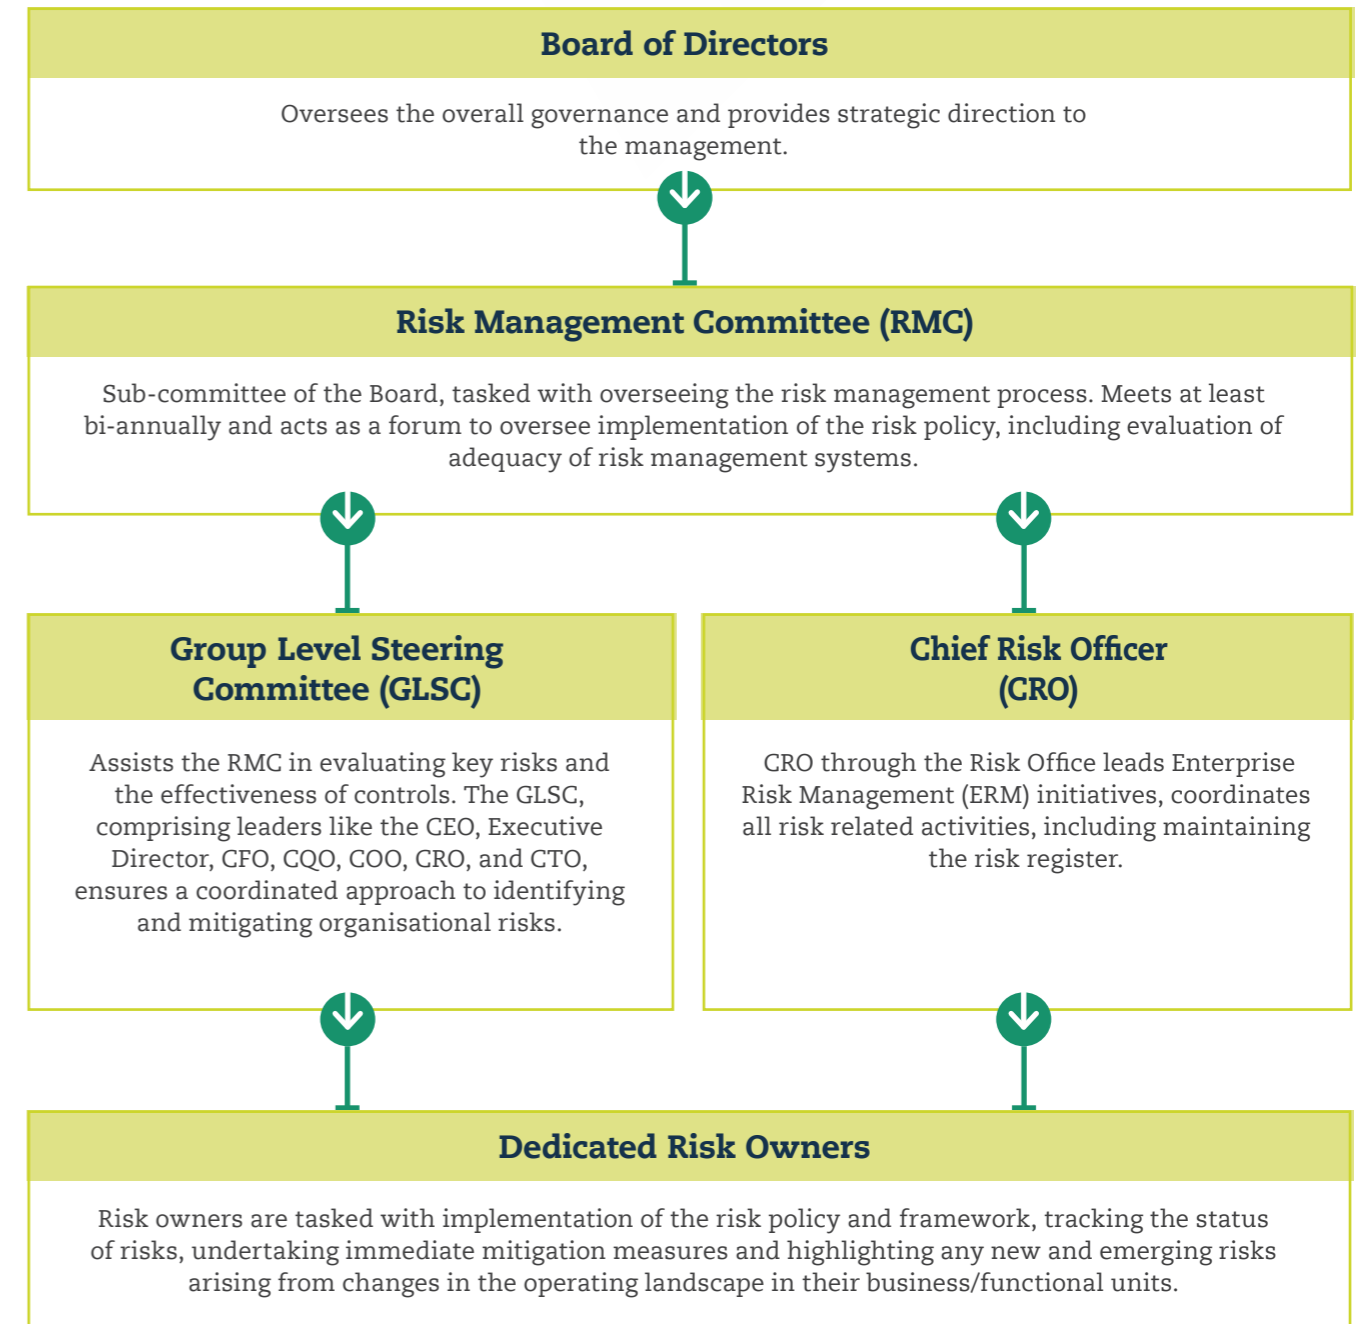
Board of Directors

Oversees the overall governance and provides strategic direction to the management.

Risk Management Committee (RMC)

Sub-committee of the Board, tasked with overseeing the risk management process. Meets at least bi-annually and acts as a forum to oversee implementation of the risk policy, including evaluation of adequacy of risk management systems.

Group Level Steering Committee (GLSC)

Assists the RMC in evaluating key risks and the effectiveness of controls. The GLSC, comprising leaders like the CEO, Executive Director, CFO, CQO, COO, CRO, and CTO, ensures a coordinated approach to identifying and mitigating organisational risks.

Chief Risk Officer (CRO)

CRO through the Risk Office leads Enterprise Risk Management (ERM) initiatives, coordinates all risk related activities, including maintaining the risk register.

Dedicated Risk Owners

Risk owners are tasked with implementation of the risk policy and framework, tracking the status of risks, undertaking immediate mitigation measures and highlighting any new and emerging risks arising from changes in the operating landscape in their business/functional units.